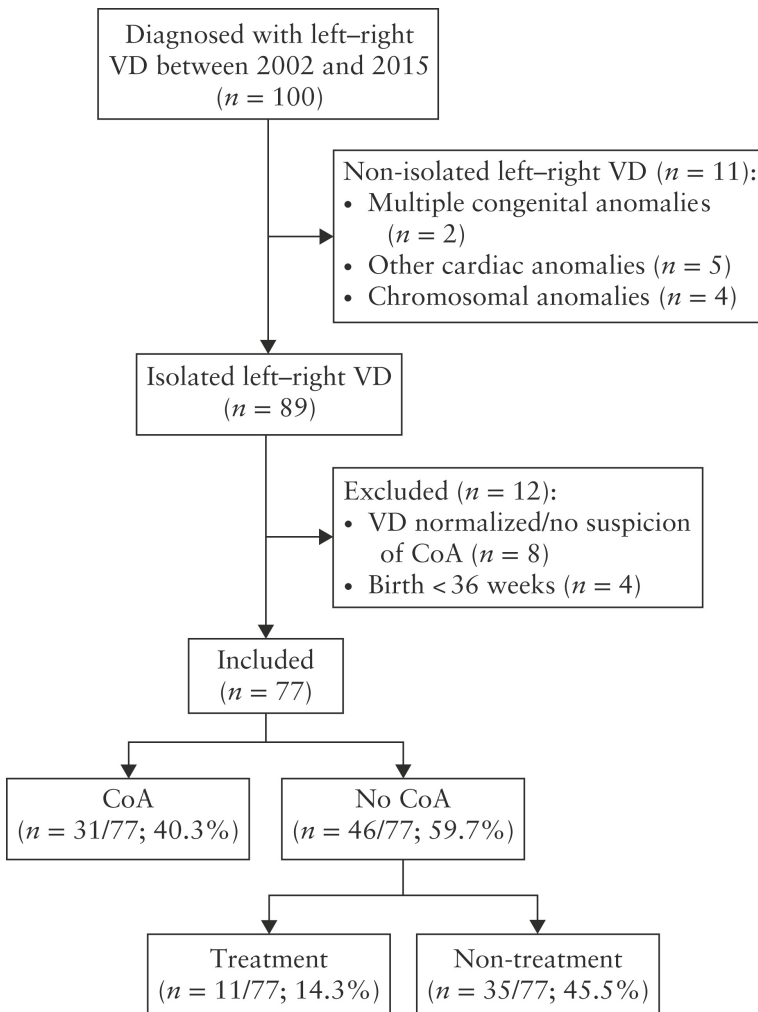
Diagnosed with left–right VD between 2002 and 2015 ($n = 100$)

Non-isolated left–right VD ($n = 11$):
• Multiple congenital anomalies ($n = 2$)
• Other cardiac anomalies ($n = 5$)
• Chromosomal anomalies ($n = 4$)

Isolated left–right VD ($n = 89$)

Excluded ($n = 12$):
• VD normalized/no suspicion of CoA ($n = 8$)
• Birth < 36 weeks ($n = 4$)

Included ($n = 77$)

CoA ($n = 31/77$; 40.3%)

No CoA ($n = 46/77$; 59.7%)

Treatment ($n = 11/77$; 14.3%)

Non-treatment ($n = 35/77$; 45.5%)